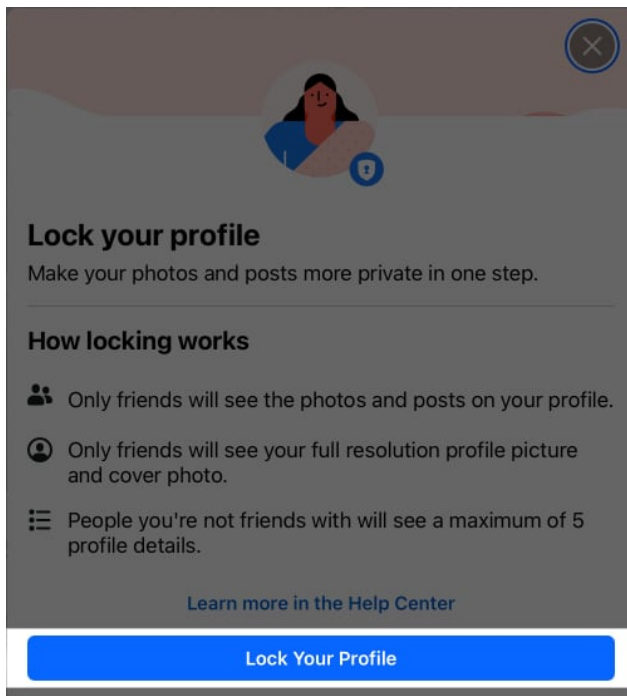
Lock your profile

Make your photos and posts more private in one step.

How locking works

Only friends will see the photos and posts on your profile.

Only friends will see your full resolution profile picture and cover photo.

People you're not friends with will see a maximum of 5 profile details.

Learn more in the Help Center

Lock Your Profile